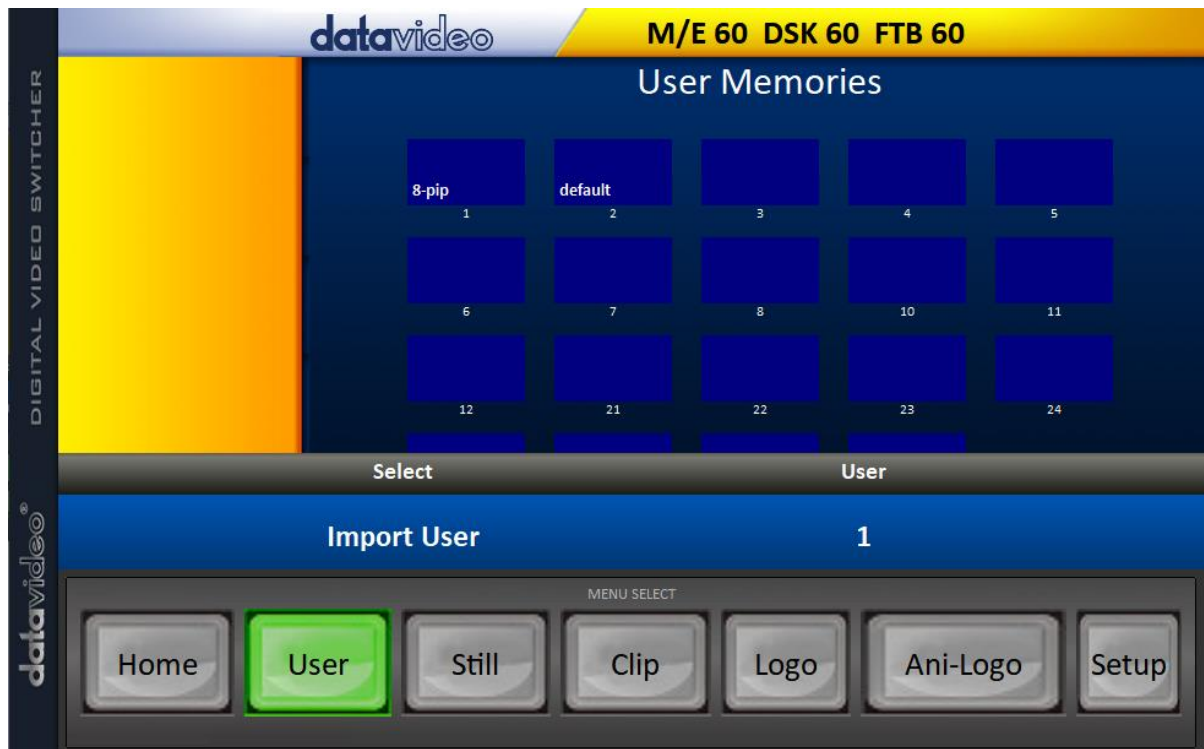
DIGITAL VIDEO SWITCHER

datavideo

M/E 60 DSK 60 FTB 60

User Memories

8-pip
1

default
2

3

4

5

6

7

8

10

11

12

21

22

23

24

Select

User

Import User

1

datavideo®

MENU SELECT

Home

User

Still

Clip

Logo

Ani-Logo

Setup